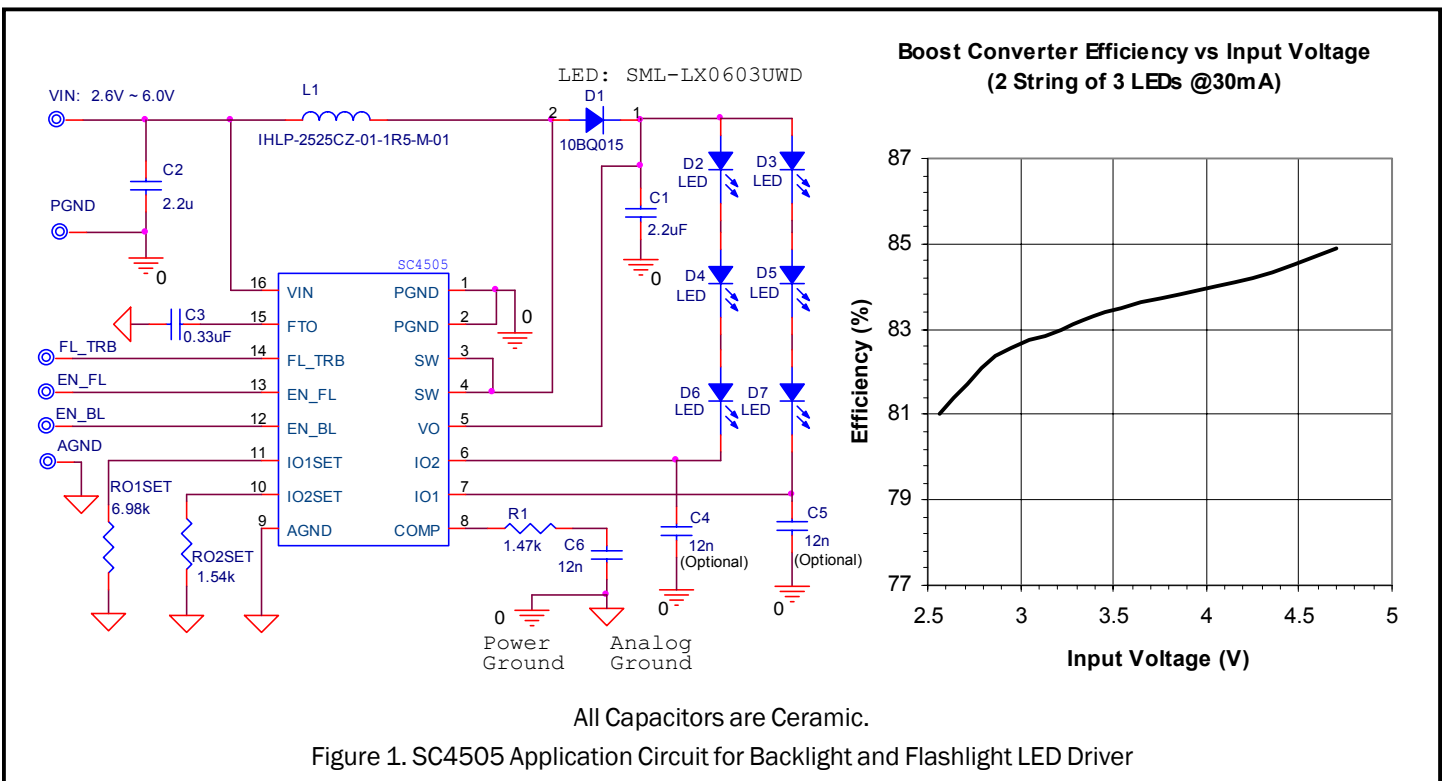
LED: SML-LX0603UWD

VIN: 2.6V ~ 6.0V

L1

IHLP-2525CZ-01-1R5-M-01

2

D1

1

10BQ015

C2

2.2u

PGND

0

D2 LED

D3 LED

C1

2.2uF

0

D4 LED

D5 LED

SC4505

16 VIN

15 FTO

14 FL_TRB

13 EN_FL

12 EN_BL

11 IO1SET

10 IO2SET

9 AGND

1 PGND

2 PGND

3 SW

4 SW

5 VO

6 IO2

7 IO1

8 COMP

0

C3

0.33uF

FL_TRB

EN_FL

EN_BL

AGND

D6 LED

D7 LED

RO1SET

6.98k

RO2SET

1.54k

R1

1.47k

C6

12n

C4

12n

(Optional)

C5

12n

(Optional)

0

0

0

Power Ground

Analog Ground

Boost Converter Efficiency vs Input Voltage
(2 String of 3 LEDs @30mA)

Efficiency (%)

87
85
83
81
79
77

2.5 3 3.5 4 4.5 5

Input Voltage (V)

All Capacitors are Ceramic.

Figure 1. SC4505 Application Circuit for Backlight and Flashlight LED Driver